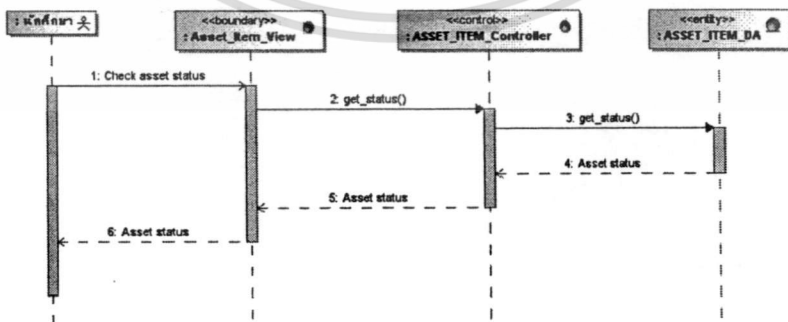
: นักศึกษา

<<boundary>>
: Asset_Item_View

<<control>>
: ASSET_ITEM_Controller

<<entity>>
: ASSET_ITEM_DA

1: Check asset status

2: get_status()

3: get_status()

4: Asset status

5: Asset status

6: Asset status